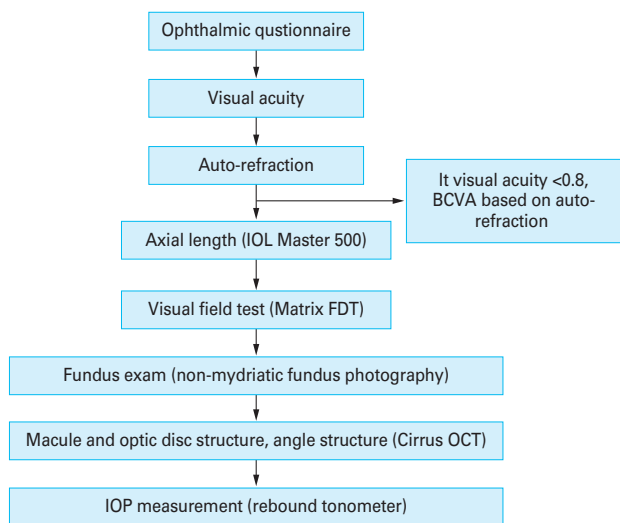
Ophthalmic qustionnaire

Visual acuity

Auto-refraction

It visual acuity <0.8, BCVA based on auto-refraction

Axial length (IOL Master 500)

Visual field test (Matrix FDT)

Fundus exam (non-mydriatic fundus photography)

Macule and optic disc structure, angle structure (Cirrus OCT)

IOP measurement (rebound tonometer)